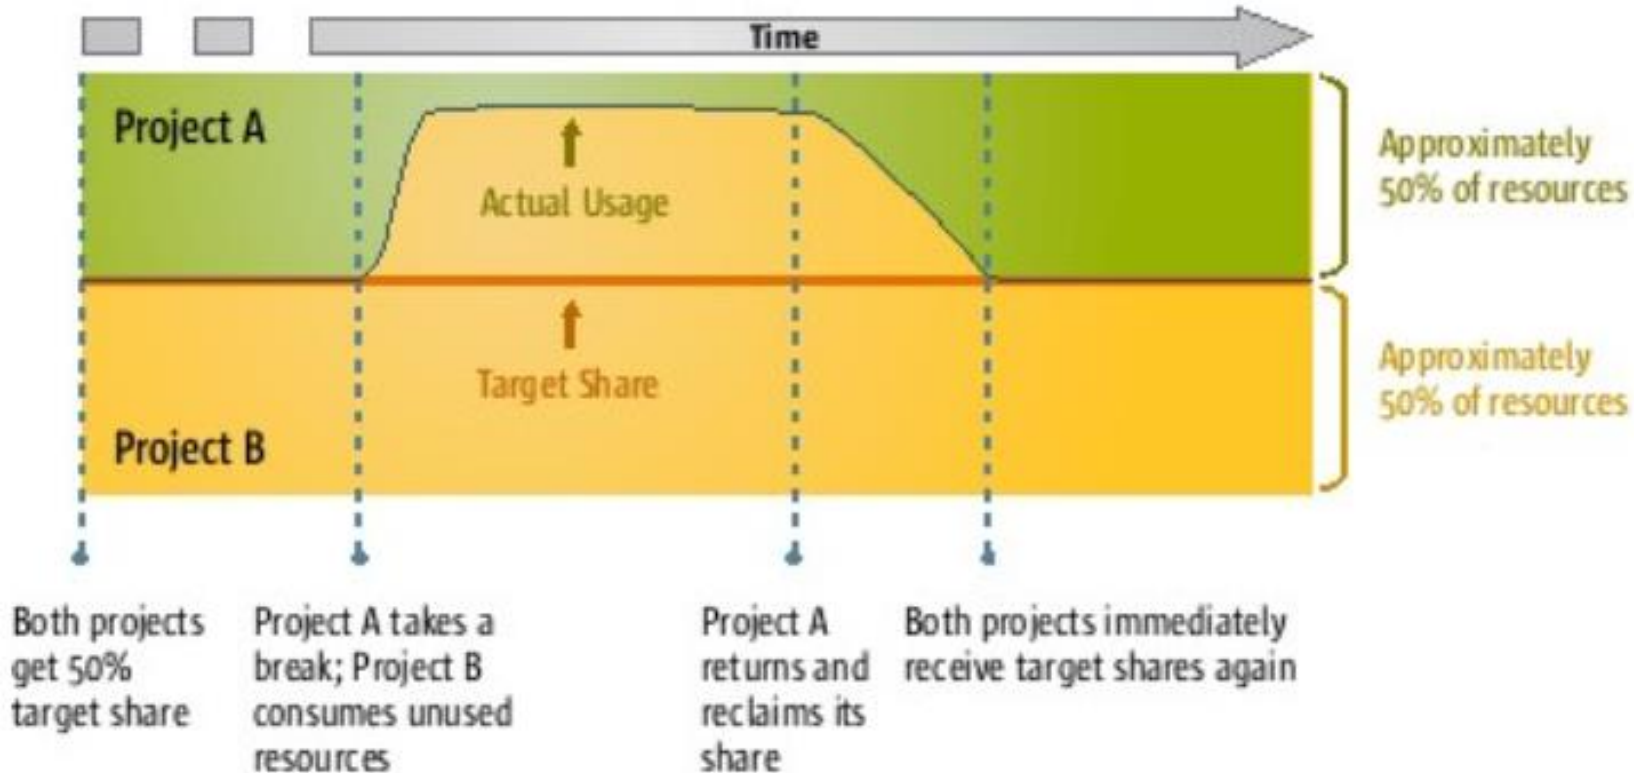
Time

Project A

Actual Usage

Target Share

Project B

Approximately 50% of resources

Approximately 50% of resources

Both projects get 50% target share

Project A takes a break; Project B consumes unused resources

Project A returns and reclaims its share

Both projects immediately receive target shares again